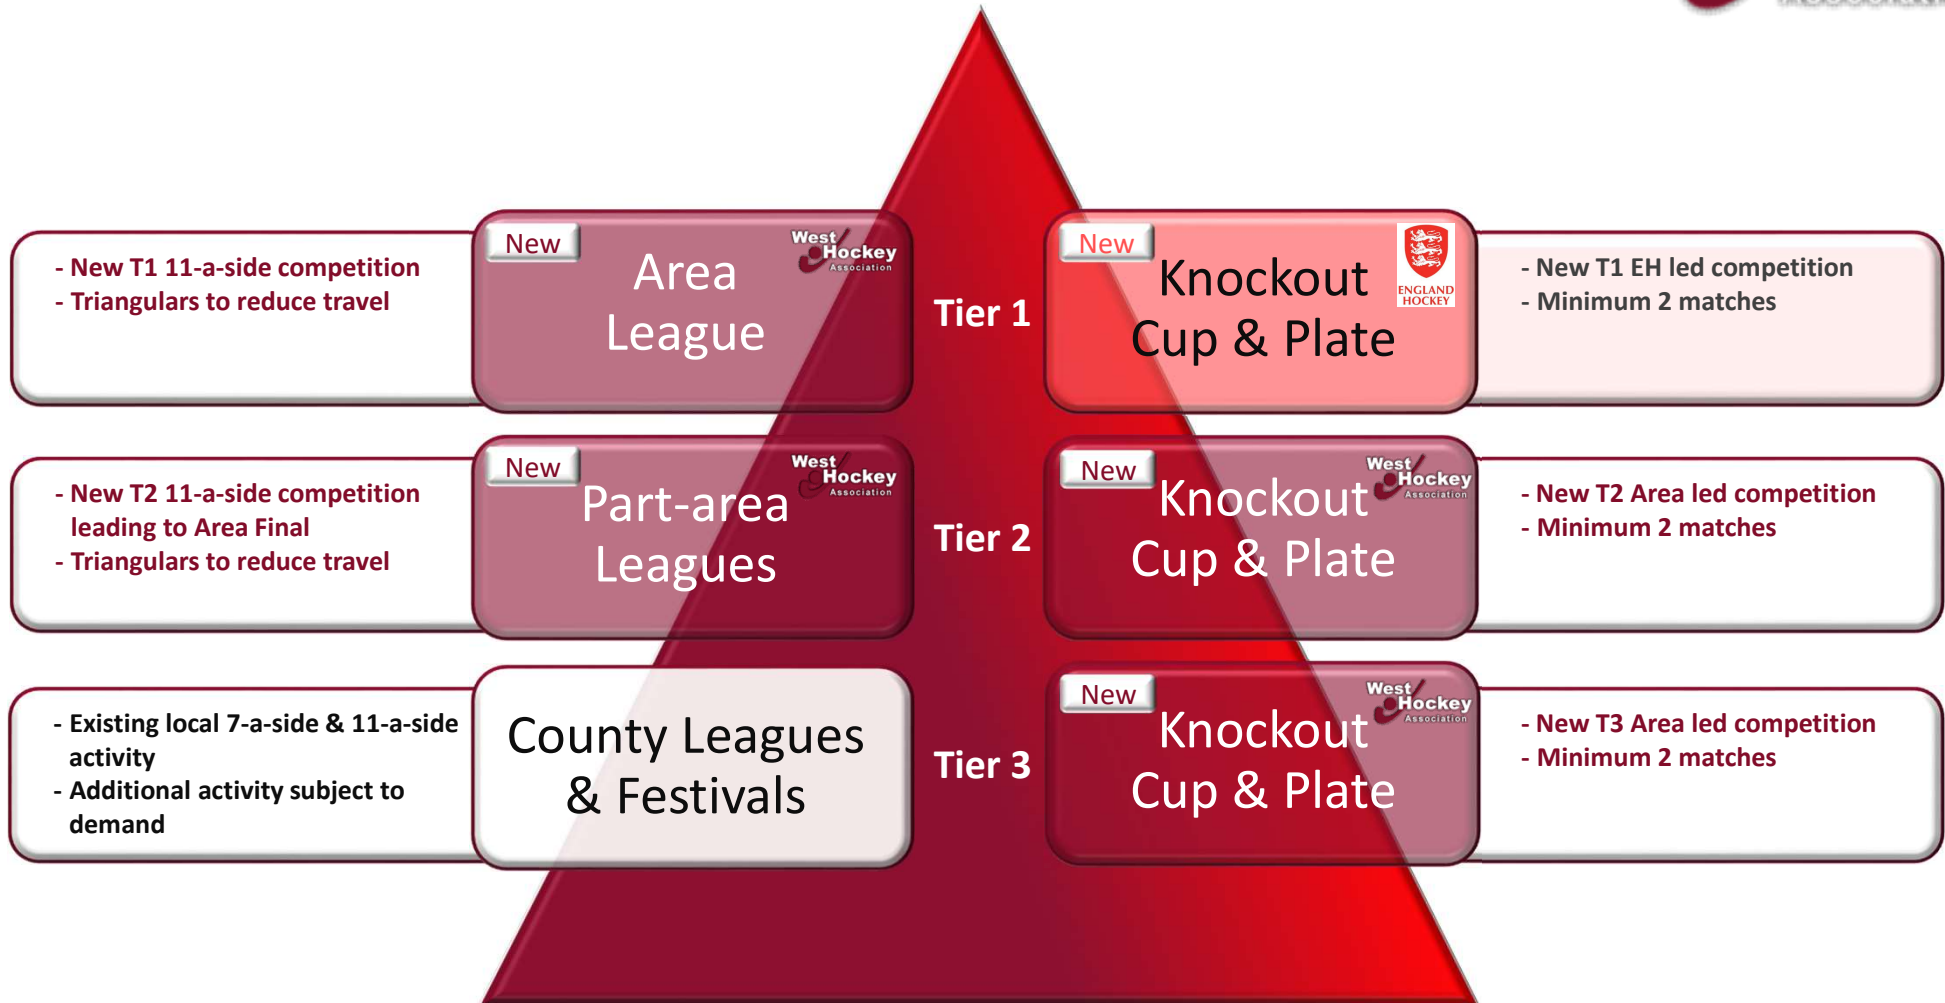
- New T1 11-a-side competition
- Triangulars to reduce travel

New

West Hockey Association

Area League

Tier 1

New

Knockout Cup & Plate

ENGLAND HOCKEY

- New T1 EH led competition
- Minimum 2 matches

- New T2 11-a-side competition leading to Area Final
- Triangulars to reduce travel

New

West Hockey Association

Part-area Leagues

Tier 2

New

West Hockey Association

Knockout Cup & Plate

- New T2 Area led competition
- Minimum 2 matches

- Existing local 7-a-side & 11-a-side activity
- Additional activity subject to demand

County Leagues & Festivals

Tier 3

New

West Hockey Association

Knockout Cup & Plate

- New T3 Area led competition
- Minimum 2 matches